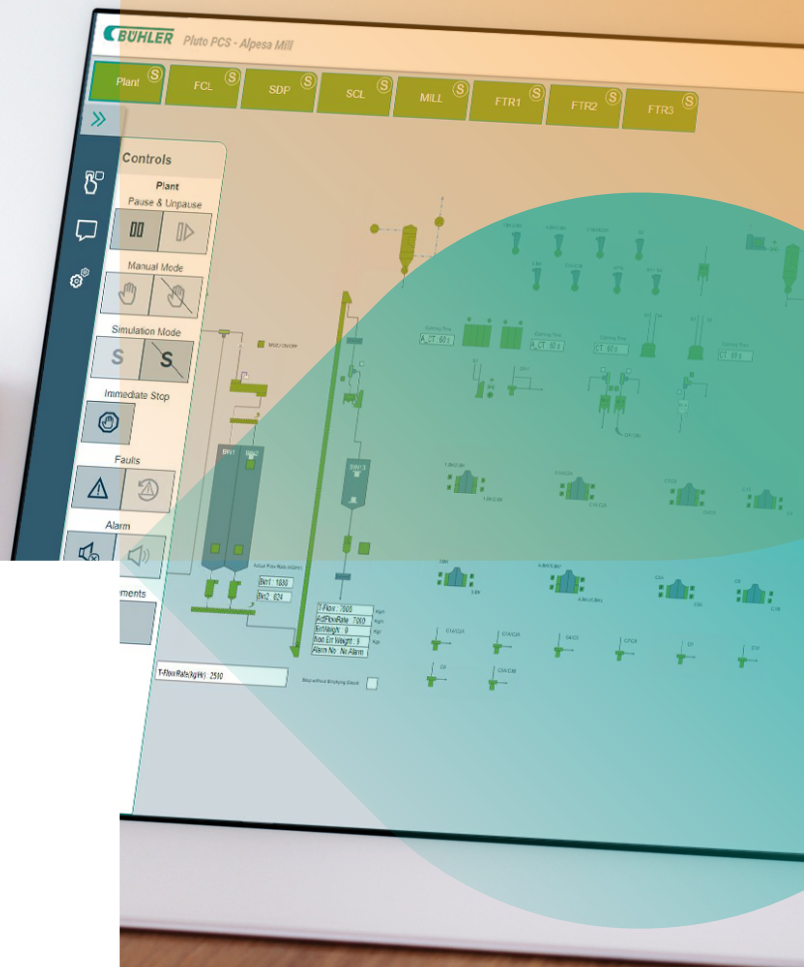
BÜHLER Pluto PCS - Alpesa Mill

Plant S FCL S SDP S SCL S MILL S FTR1 S FTR2 S FTR3 S

Controls

Plant

Pause & Unpause

Manual Mode

Simulation Mode

S S

Immediate Stop

Faults

Alarm

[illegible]ments

Bin1 : 1800
Bin2 : 824

T-Flow : 7000
ActFlowRate : 7000
SetWeight : 0
Feed Em Weight : 0
Alarm No : No Alarm

T-FlowRate(kg/Hr) : 2510

CT : 60 s
CT : 60 s
CT : 60 s
CT : 60 s